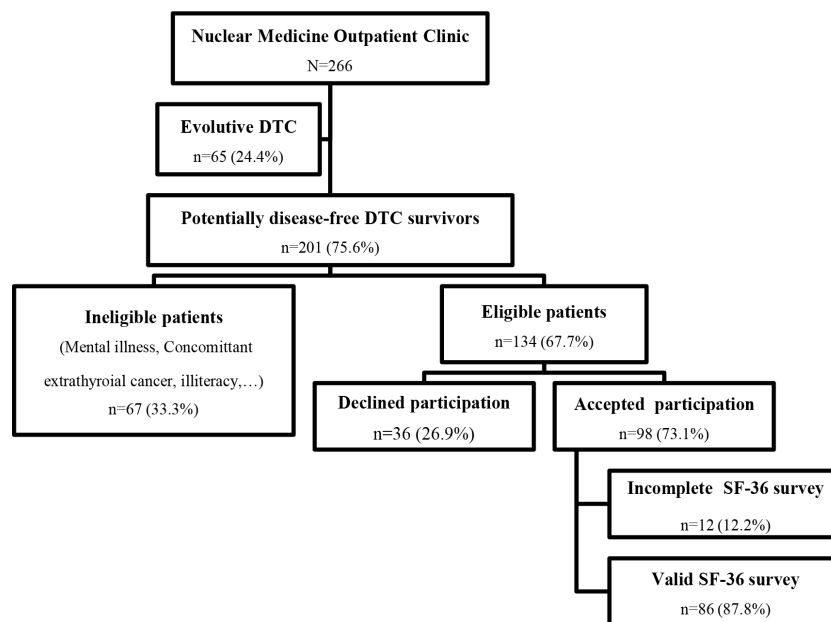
Nuclear Medicine Outpatient Clinic
N=266

Evolutive DTC
n=65 (24.4%)

Potentially disease-free DTC survivors
n=201 (75.6%)

Ineligible patients
(Mental illness, Concomittant extrathyroial cancer, illiteracy,…)
n=67 (33.3%)

Eligible patients
n=134 (67.7%)

Declined participation
n=36 (26.9%)

Accepted participation
n=98 (73.1%)

Incomplete SF-36 survey
n=12 (12.2%)

Valid SF-36 survey
n=86 (87.8%)